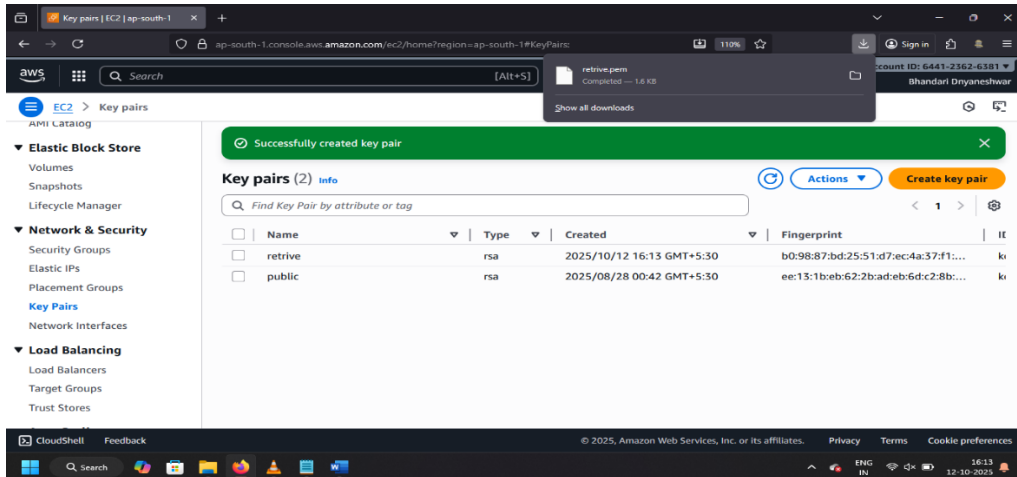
Key pairs | EC2 | ap-south-1 ×

ap-south-1.console.aws.amazon.com/ec2/home?region=ap-south-1#KeyPairs:

110%

Sign in

aws

Search

[Alt+S]

retrive.pem
Completed — 1.6 KB

Show all downloads

ccount ID: 6441-2362-6381 ▾
Bhandari Dnyaneshwar

EC2 > Key pairs

AMI Catalog

▼ Elastic Block Store
Volumes
Snapshots
Lifecycle Manager

▼ Network & Security
Security Groups
Elastic IPs
Placement Groups
Key Pairs
Network Interfaces

▼ Load Balancing
Load Balancers
Target Groups
Trust Stores

Successfully created key pair

Key pairs (2) Info

Actions ▼

Create key pair

Find Key Pair by attribute or tag

< 1 >

| | Name | Type | Created | Fingerprint | II |
|---|---|---|---|---|---|
| | retrive | rsa | 2025/10/12 16:13 GMT+5:30 | b0:98:87:bd:25:51:d7:ec:4a:37:f1:... | k |
| | public | rsa | 2025/08/28 00:42 GMT+5:30 | ee:13:1b:eb:62:2b:ad:eb:6d:c2:8b:... | k |

CloudShell Feedback

© 2025, Amazon Web Services, Inc. or its affiliates. Privacy Terms Cookie preferences

Search

ENG IN

16:13
12-10-2025